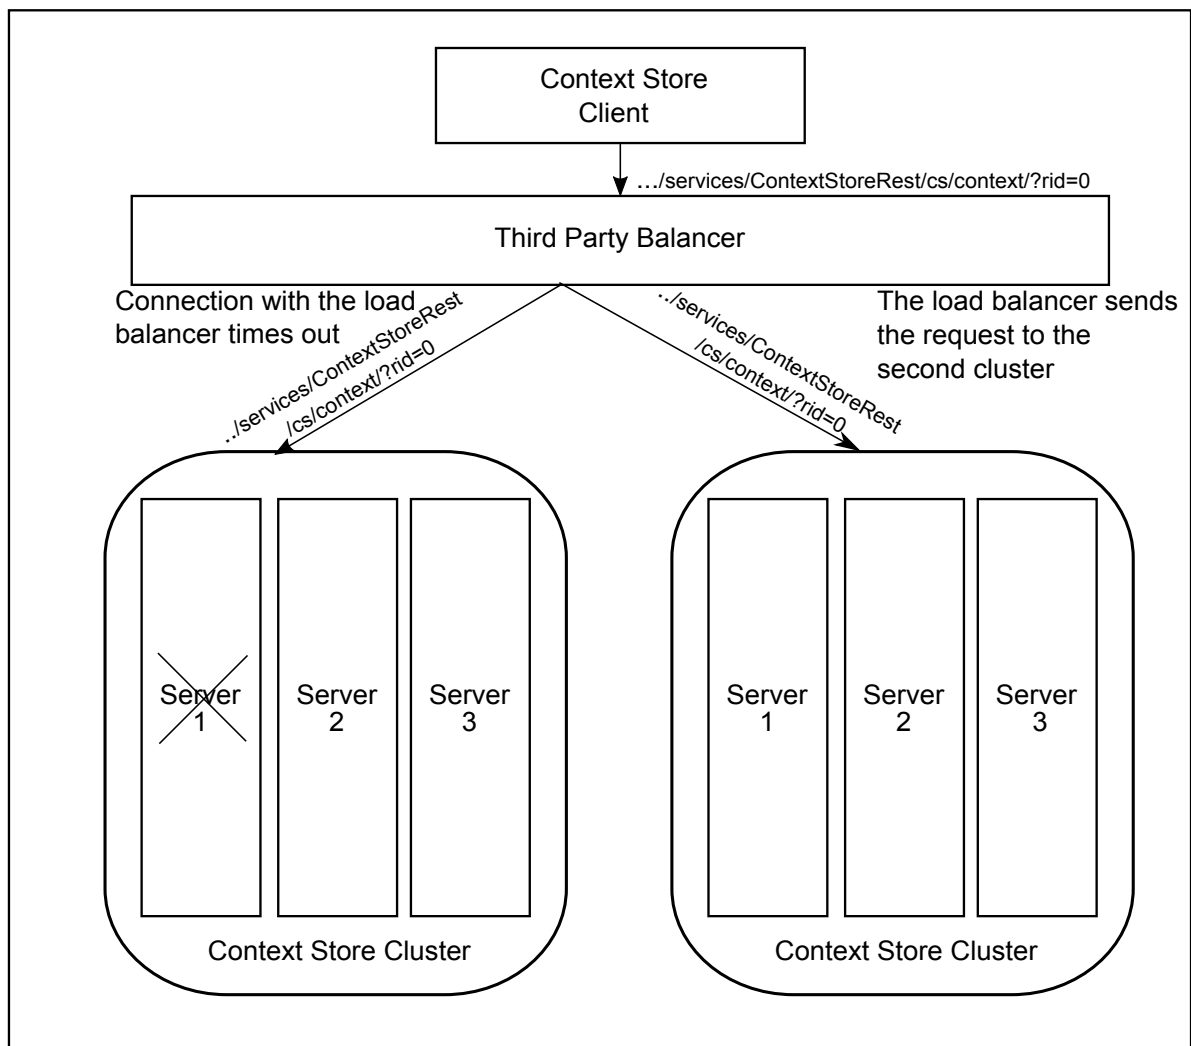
Context Store Client

…/services/ContextStoreRest/cs/context/?rid=0

Third Party Balancer

Connection with the load balancer times out

../services/ContextStoreRest /cs/context/?rid=0

../services/ContextStoreRest /cs/context/?rid=0

The load balancer sends the request to the second cluster

Server 1

Server 2

Server 3

Context Store Cluster

Server 1

Server 2

Server 3

Context Store Cluster